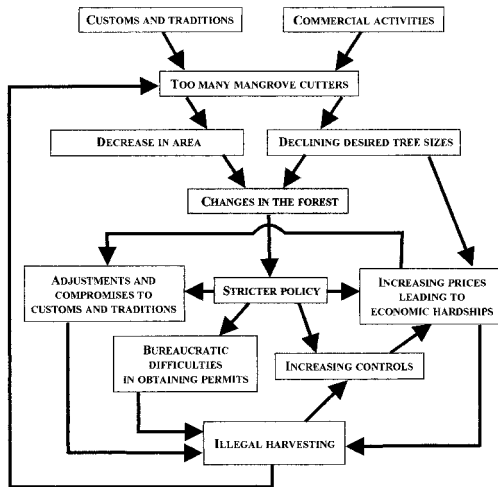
CUSTOMS AND TRADITIONS

COMMERCIAL ACTIVITIES

TOO MANY MANGROVE CUTTERS

DECREASE IN AREA

DECLINING DESIRED TREE SIZES

CHANGES IN THE FOREST

ADJUSTMENTS AND COMPROMISES TO CUSTOMS AND TRADITIONS

STRICTER POLICY

INCREASING PRICES LEADING TO ECONOMIC HARDSHIPS

BUREAUCRATIC DIFFICULTIES IN OBTAINING PERMITS

INCREASING CONTROLS

ILLEGAL HARVESTING